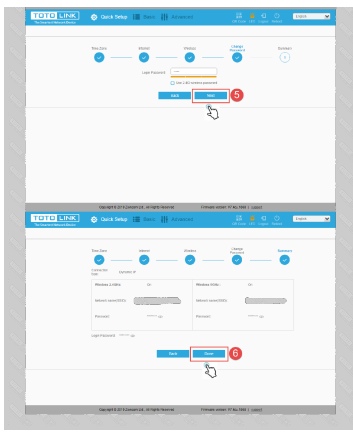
TOTOLINK
The Smartest Network Device
Quick Setup
Basic
Advanced
English

Time Zone
Internet
Wireless
Change Password
Summary

Login Password
Use 2.4G wireless password

Back
Next
5

Copyright © 2016 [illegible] Ltd. All Rights Reserved
Firmware version: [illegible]

TOTOLINK
The Smartest Network Device
Quick Setup
Basic
Advanced
English

Time Zone
Internet
Wireless
Change Password
Summary

Connection Type
Dynamic IP

Wireless 2.4GHz
On
Wireless 5GHz
On

Network name(SSID)
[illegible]
Network name(SSID)
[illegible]

Password
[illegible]
Password
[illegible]

Login Password
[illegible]

Back
Save
6

Copyright © 2016 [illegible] Ltd. All Rights Reserved
Firmware version: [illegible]